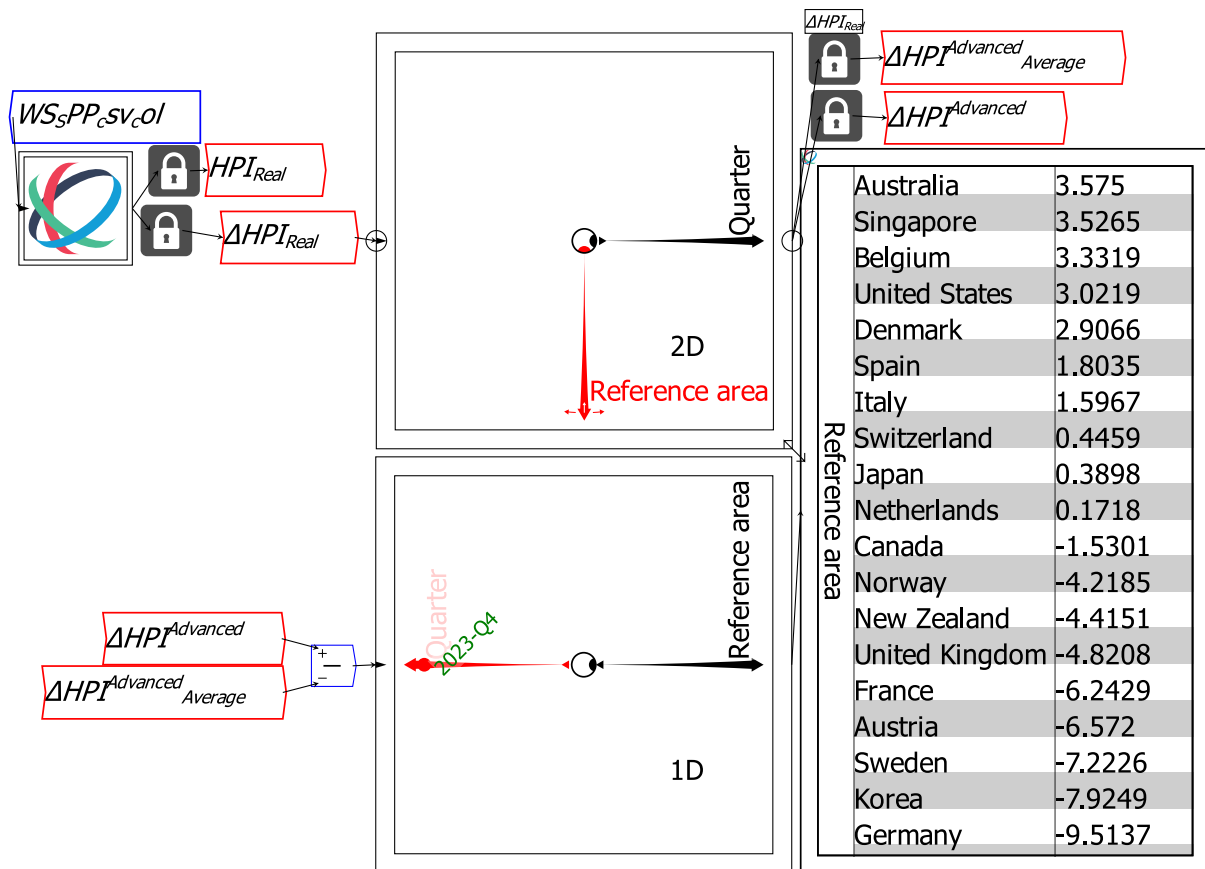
$WS_SPP_csv_col$

$HPI_{Real}$

$\Delta HPI_{Real}$

Quarter

2D

Reference area

$\Delta HPI_{Real}$

$\Delta HPI^{Advanced}{}_{Average}$

$\Delta HPI^{Advanced}$

Reference area

| | |
|---|---|
| Australia | 3.575 |
| Singapore | 3.5265 |
| Belgium | 3.3319 |
| United States | 3.0219 |
| Denmark | 2.9066 |
| Spain | 1.8035 |
| Italy | 1.5967 |
| Switzerland | 0.4459 |
| Japan | 0.3898 |
| Netherlands | 0.1718 |
| Canada | -1.5301 |
| Norway | -4.2185 |
| New Zealand | -4.4151 |
| United Kingdom | -4.8208 |
| France | -6.2429 |
| Austria | -6.572 |
| Sweden | -7.2226 |
| Korea | -7.9249 |
| Germany | -9.5137 |

$\Delta HPI^{Advanced}$

$\Delta HPI^{Advanced}{}_{Average}$

+
−
−

Quarter

2023-Q4

Reference area

1D